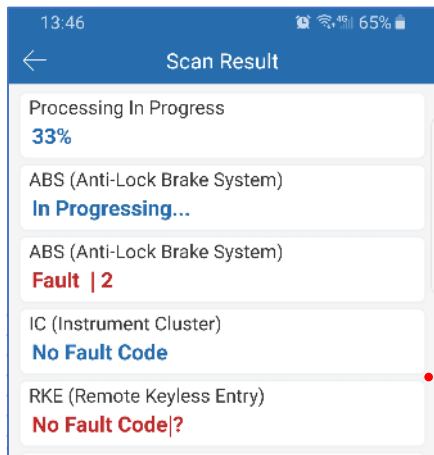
13:46 65%

Scan Result

Processing In Progress
33%

ABS (Anti-Lock Brake System)
In Progressing...

ABS (Anti-Lock Brake System)
Fault | 2

IC (Instrument Cluster)
No Fault Code

RKE (Remote Keyless Entry)
No Fault Code|?